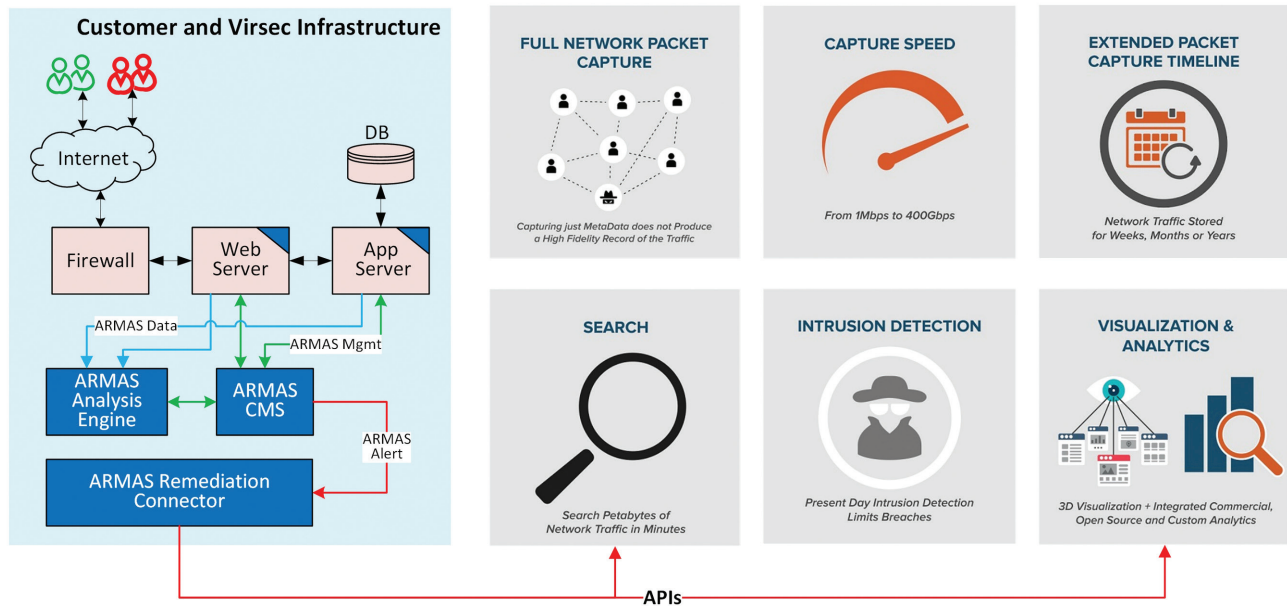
Customer and Virsec Infrastructure

Internet

DB

Firewall

Web Server

App Server

ARMAS Data

ARMAS Mgmt

ARMAS Analysis Engine

ARMAS CMS

ARMAS Alert

ARMAS Remediation Connector

FULL NETWORK PACKET CAPTURE

Capturing just MetaData does not Produce a High Fidelity Record of the Traffic

CAPTURE SPEED

From 1Mbps to 400Gbps

EXTENDED PACKET CAPTURE TIMELINE

Network Traffic Stored for Weeks, Months or Years

SEARCH

Search Petabytes of Network Traffic in Minutes

INTRUSION DETECTION

Present Day Intrusion Detection Limits Breaches

VISUALIZATION & ANALYTICS

3D Visualization + Integrated Commercial, Open Source and Custom Analytics

APIs